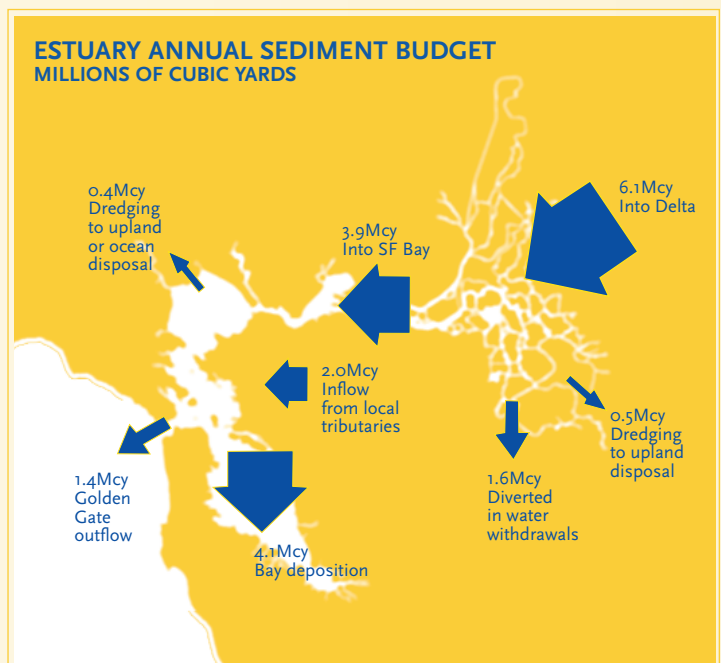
ESTUARY ANNUAL SEDIMENT BUDGET
MILLIONS OF CUBIC YARDS

0.4Mcy
Dredging to upland or ocean disposal

3.9Mcy
Into SF Bay

6.1Mcy
Into Delta

2.0Mcy
Inflow from local tributaries

0.5Mcy
Dredging to upland disposal

1.4Mcy
Golden Gate outflow

1.6Mcy
Diverted in water withdrawals

4.1Mcy
Bay deposition